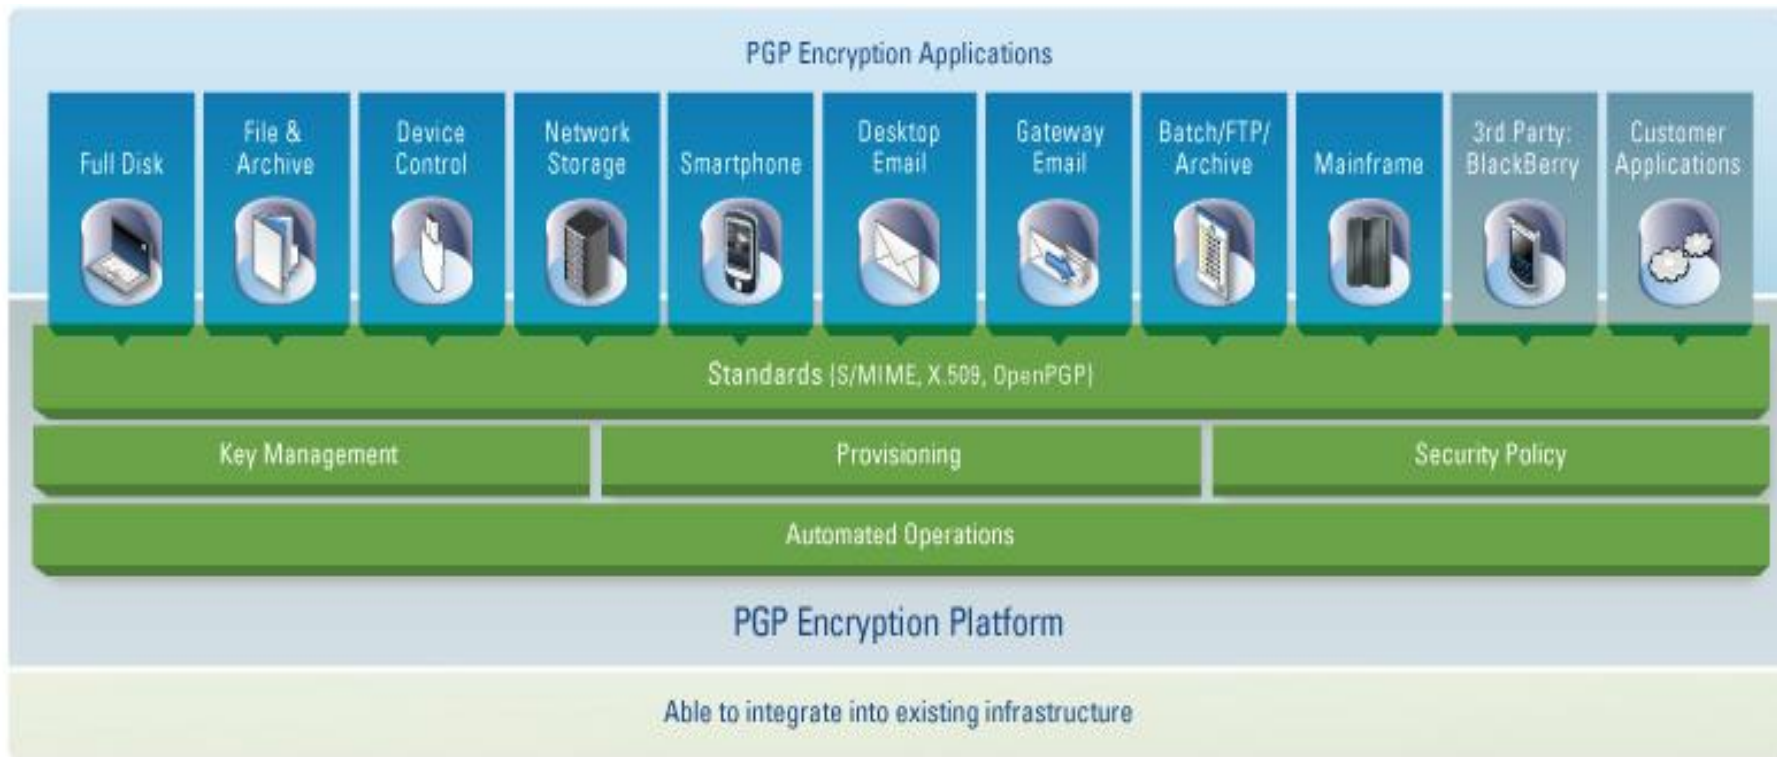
PGP Encryption Applications

Full Disk

File & Archive

Device Control

Network Storage

Smartphone

Desktop Email

Gateway Email

Batch/FTP/ Archive

Mainframe

3rd Party: BlackBerry

Customer Applications

Standards (S/MIME, X.509, OpenPGP)

| Key Management | Provisioning | Security Policy |
|---|---|---|

Automated Operations

PGP Encryption Platform

Able to integrate into existing infrastructure